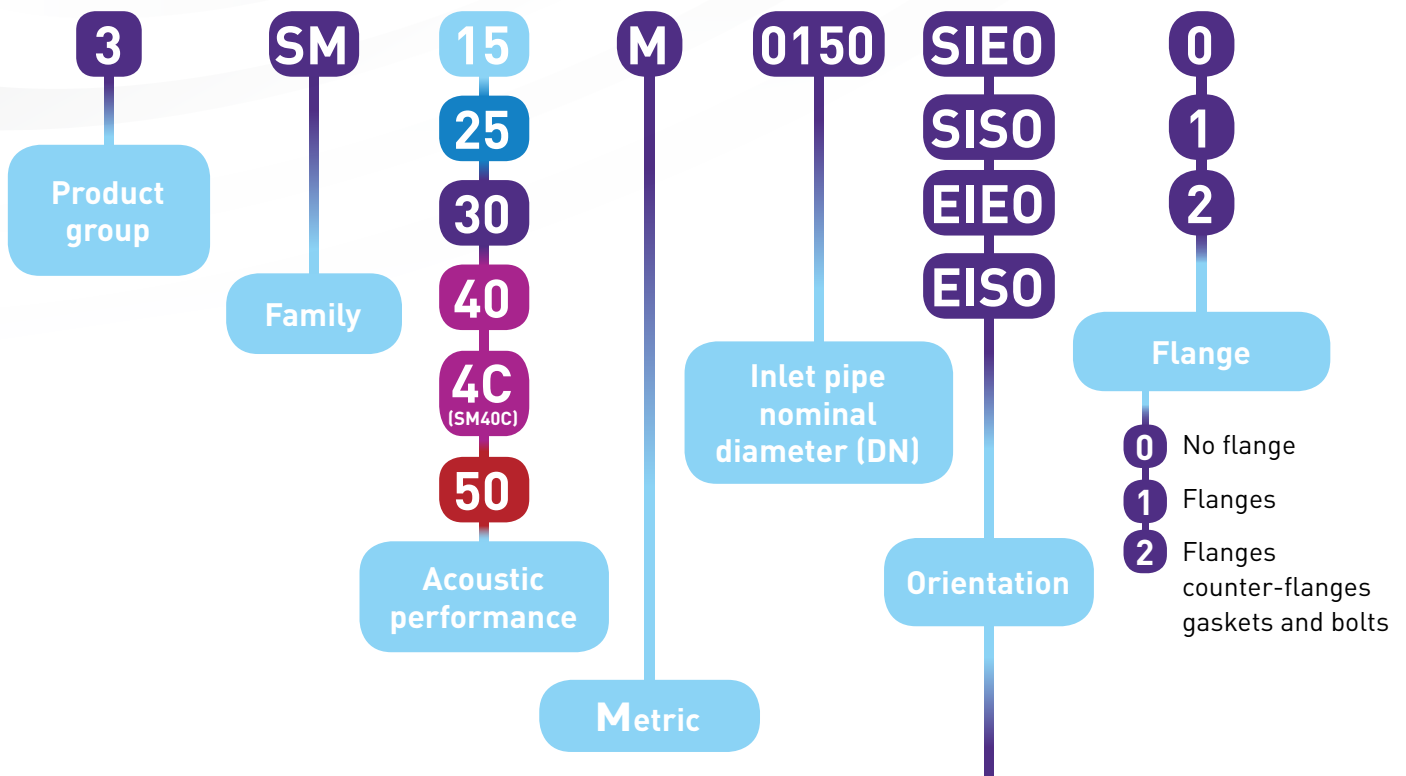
3 SM 15 M 0150 SIEO 0

25 SISO 1

30 EIEO 2

40 EISO

4C
(SM40C)

50

Product group

Family

Acoustic performance

Metric

Inlet pipe nominal diameter (DN)

Orientation

Flange

0 No flange
1 Flanges
2 Flanges counter-flanges gaskets and bolts